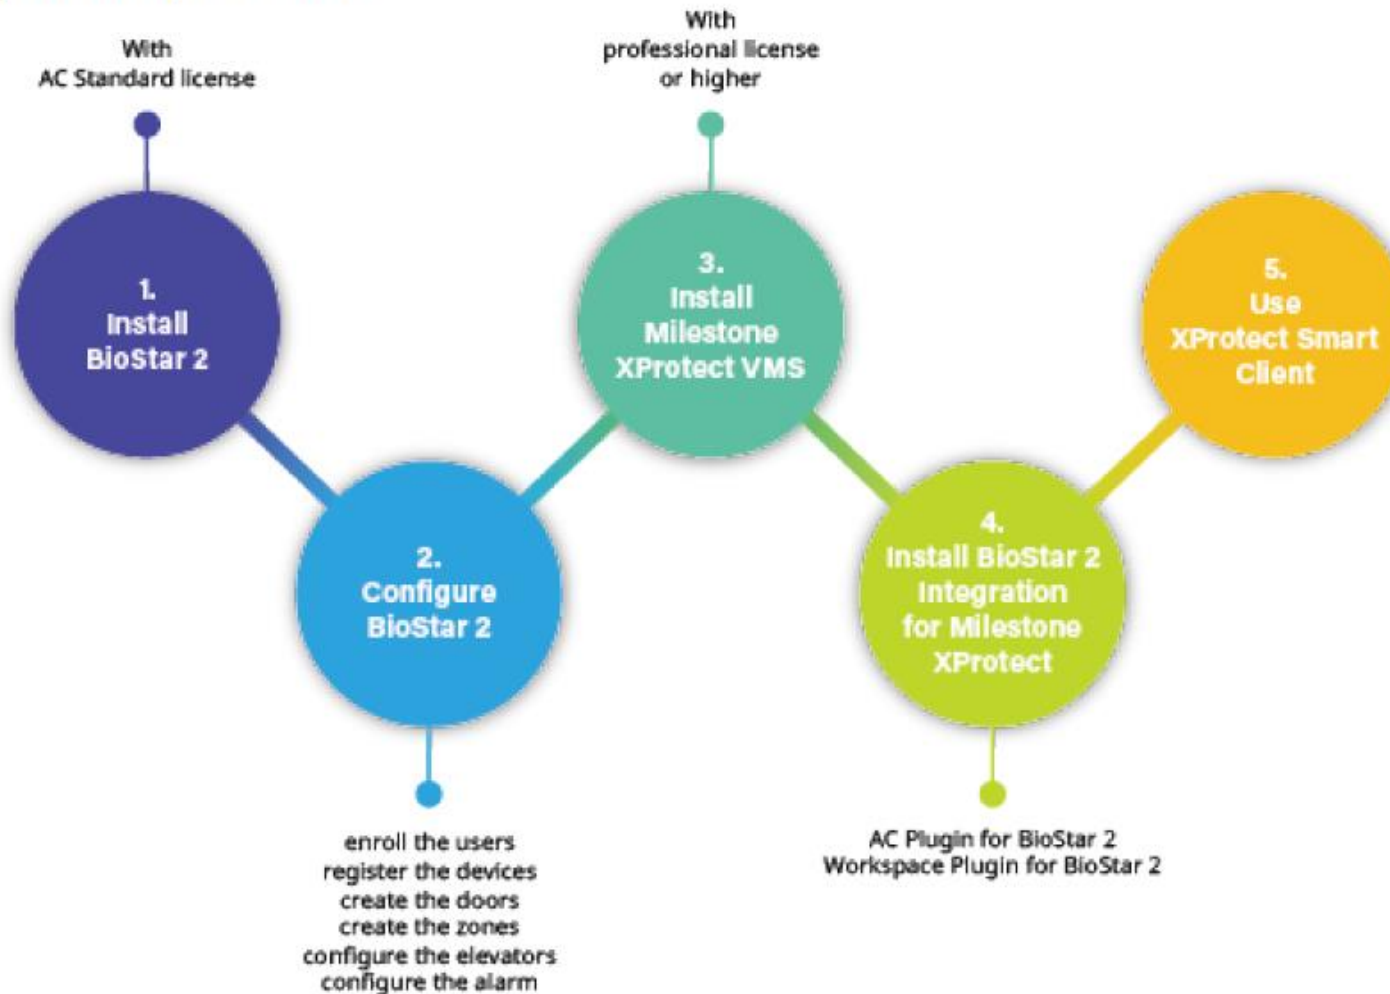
With
AC Standard license

1.
Install
BioStar 2

2.
Configure
BioStar 2

enroll the users
register the devices
create the doors
create the zones
configure the elevators
configure the alarm

With
professional license
or higher

3.
Install
Milestone
XProtect VMS

4.
Install BioStar 2
Integration
for Milestone
XProtect

AC Plugin for BioStar 2
Workspace Plugin for BioStar 2

5.
Use
XProtect Smart
Client